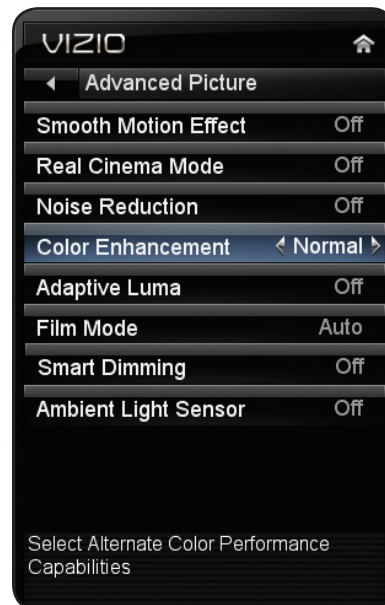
VIZIO

Advanced Picture

| | |
|---|---|
| Smooth Motion Effect | Off |
| Real Cinema Mode | Off |
| Noise Reduction | Off |
| Color Enhancement | Normal |
| Adaptive Luma | Off |
| Film Mode | Auto |
| Smart Dimming | Off |
| Ambient Light Sensor | Off |

Select Alternate Color Performance Capabilities